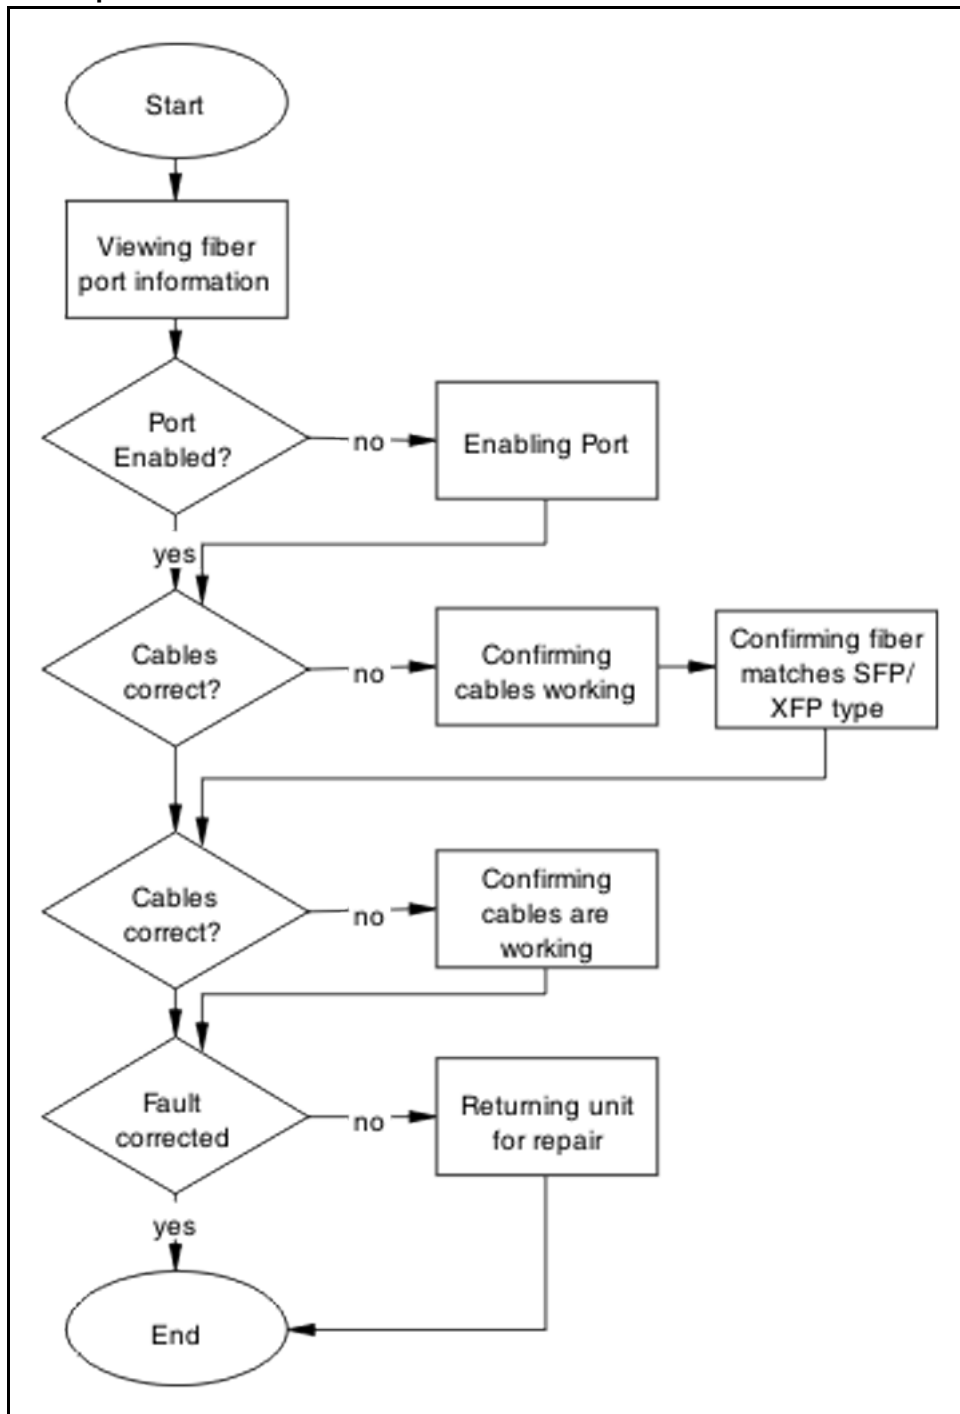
Start

Viewing fiber port information

Port Enabled?

no

Enabling Port

yes

Cables correct?

no

Confirming cables working

Confirming fiber matches SFP/ XFP type

Cables correct?

no

Confirming cables are working

Fault corrected

no

Returning unit for repair

yes

End